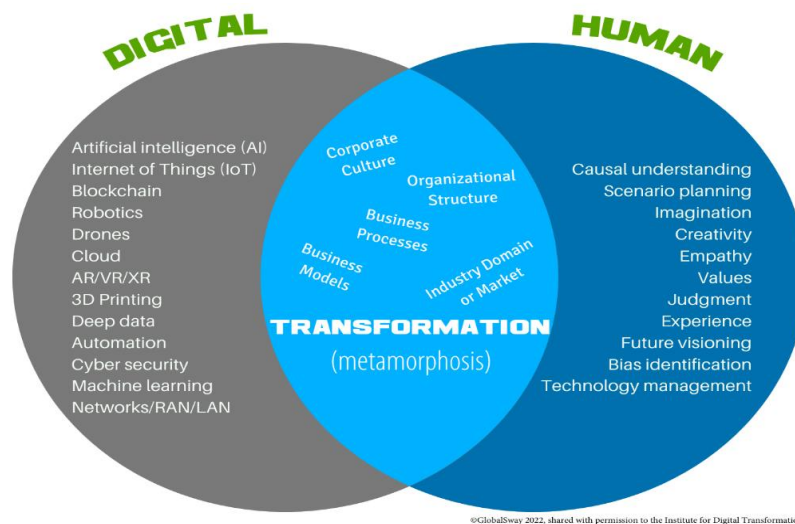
DIGITAL

HUMAN

Artificial intelligence (AI)
Internet of Things (IoT)
Blockchain
Robotics
Drones
Cloud
AR/VR/XR
3D Printing
Deep data
Automation
Cyber security
Machine learning
Networks/RAN/LAN

Corporate Culture

Organizational Structure

Business Processes

Business Models

Industry Domain or Market

TRANSFORMATION
(metamorphosis)

Causal understanding
Scenario planning
Imagination
Creativity
Empathy
Values
Judgment
Experience
Future visioning
Bias identification
Technology management

©GlobalSway 2022, shared with permission to the Institute for Digital Transformatio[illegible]